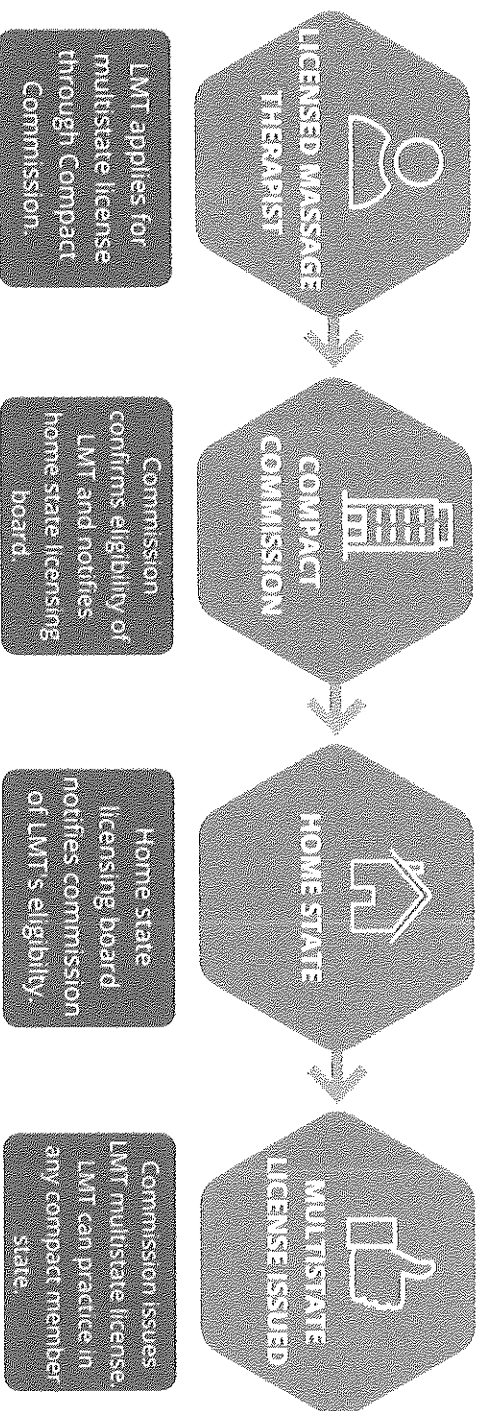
LICENSED MASSAGE THERAPIST

LMT applies for multistate license through Compact Commission.

COMPACT COMMISSION

Commission confirms eligbility of LMT and notifies home state licensing board

HOME STATE

Home state licensing board notifies commission of LMT's eligiblity.

MULTISTATE LICENSE ISSUED

Commission issues LMT multistate license LMT can practice in any compact member state.